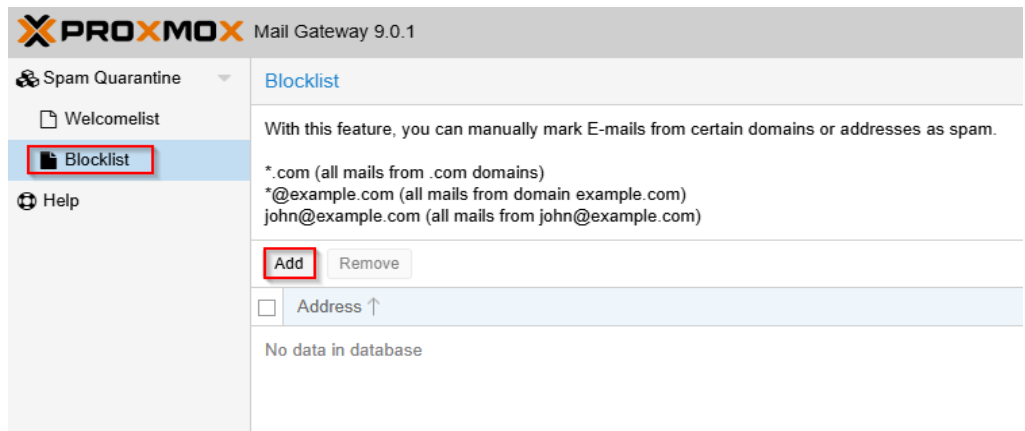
PROXMOX Mail Gateway 9.0.1

Spam Quarantine
Welcomelist
Blocklist
Help

Blocklist

With this feature, you can manually mark E-mails from certain domains or addresses as spam.

*.com (all mails from .com domains)
*@example.com (all mails from domain example.com)
john@example.com (all mails from john@example.com)

Add
Remove

Address ↑

No data in database